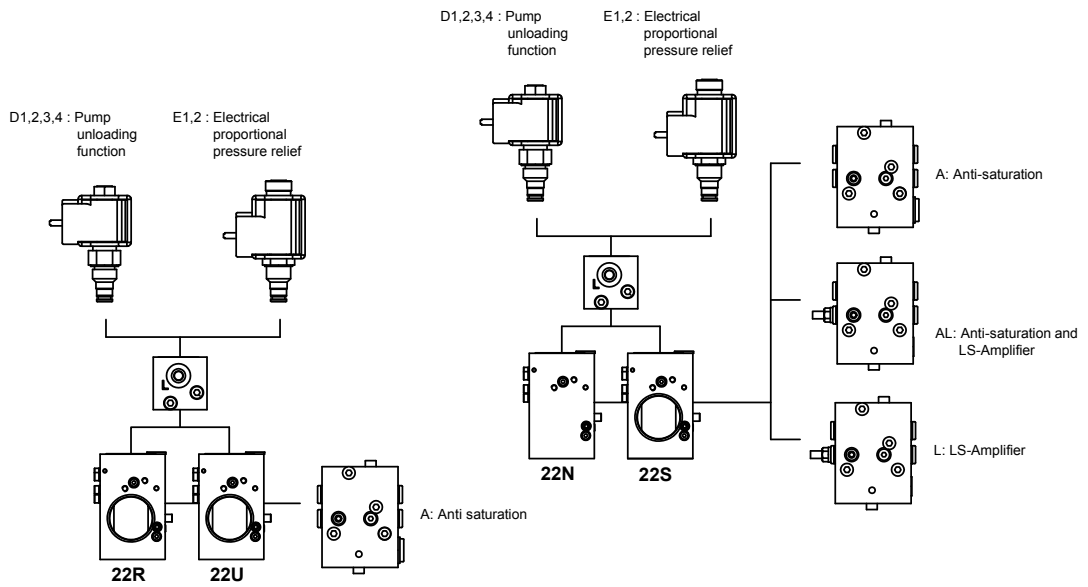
D1,2,3,4 : Pump unloading function

E1,2 : Electrical proportional pressure relief

A: Anti-saturation

AL: Anti-saturation and LS-Amplifier

L: LS-Amplifier

L

22N

22S

D1,2,3,4 : Pump unloading function

E1,2 : Electrical proportional pressure relief

L

A: Anti saturation

22R

22U